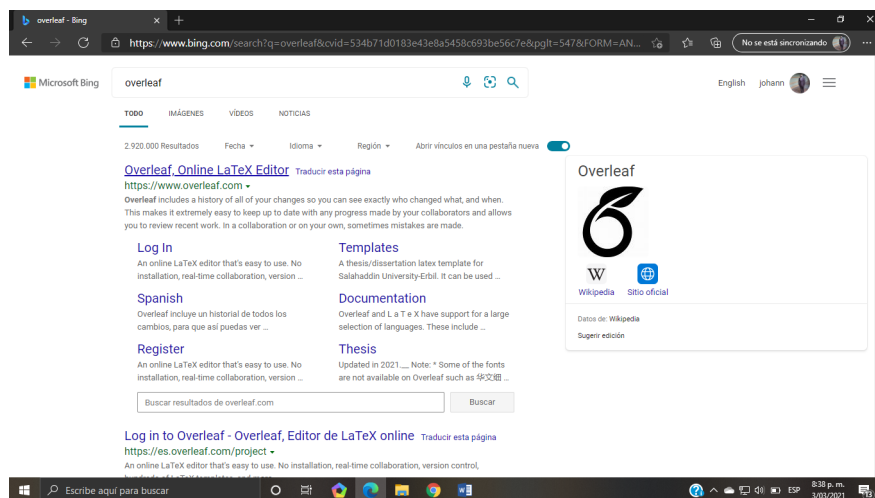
overleaf - Bing ×  +

https://www.bing.com/search?q=overleaf&cvid=534b71d0183e43e8a5458c693be56c7e&pglt=547&FORM=AN...

No se está sincronizando

Microsoft Bing

overleaf

English johann

TODO IMÁGENES VÍDEOS NOTICIAS

2.920.000 Resultados Fecha Idioma Región Abrir vínculos en una pestaña nueva

Overleaf, Online LaTeX Editor Traducir esta página
https://www.overleaf.com
Overleaf includes a history of all of your changes so you can see exactly who changed what, and when. This makes it extremely easy to keep up to date with any progress made by your collaborators and allows you to review recent work. In a collaboration or on your own, sometimes mistakes are made.

Log In
An online LaTeX editor that's easy to use. No installation, real-time collaboration, version ...

Templates
A thesis/dissertation latex template for Salahaddin University-Erbil. It can be used ...

Spanish
Overleaf incluye un historial de todos los cambios, para que así puedas ver ...

Documentation
Overleaf and L a T e X have support for a large selection of languages. These include ...

Register
An online LaTeX editor that's easy to use. No installation, real-time collaboration, version ...

Thesis
Updated in 2021 __ Note: * Some of the fonts are not available on Overleaf such as 华文细 ...

Buscar resultados de overleaf.com
Buscar

Log in to Overleaf - Overleaf, Editor de LaTeX online Traducir esta página
https://es.overleaf.com/project
An online LaTeX editor that's easy to use. No installation, real-time collaboration, version control,

Overleaf

Wikipedia Sitio oficial

Datos de: Wikipedia

Sugerir edición

Escribe aquí para buscar

ESP 8:38 p. m. 3/03/2021